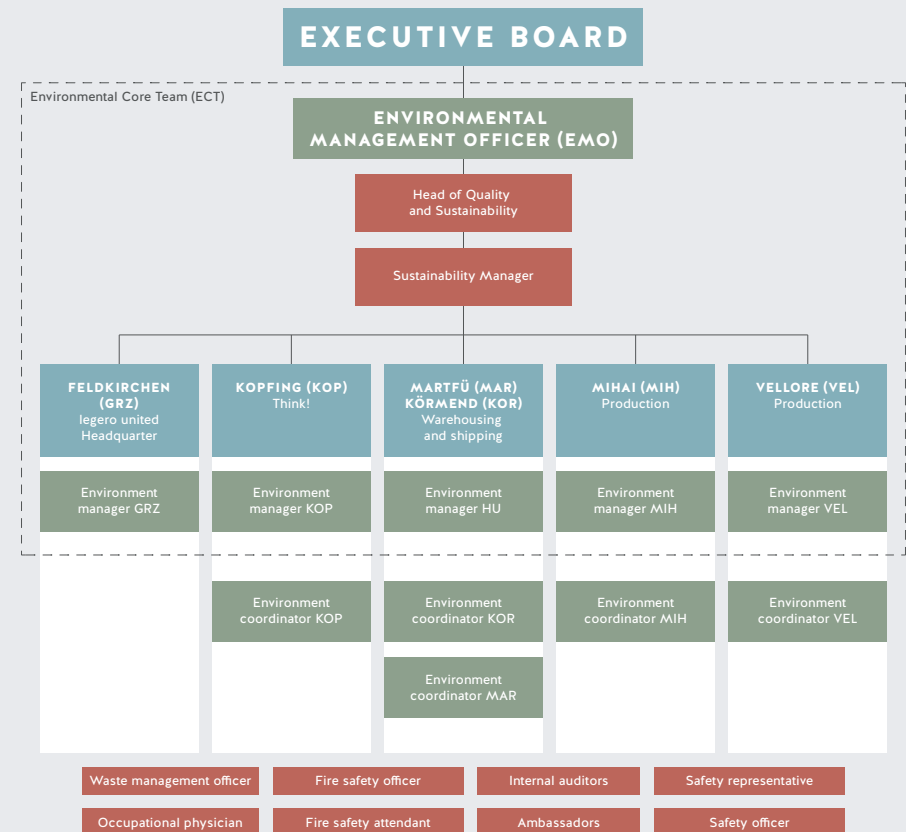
EXECUTIVE BOARD

Environmental Core Team (ECT)

ENVIRONMENTAL MANAGEMENT OFFICER (EMO)

Head of Quality and Sustainability

Sustainability Manager

FELDKIRCHEN (GRZ)
legero united Headquarter

Environment manager GRZ

KOPFING (KOP)
Think!

Environment manager KOP

Environment coordinator KOP

MARTFÜ (MAR) KÖRMEND (KOR)
Warehousing and shipping

Environment manager HU

Environment coordinator KOR

Environment coordinator MAR

MIHAI (MIH)
Production

Environment manager MIH

Environment coordinator MIH

VELLORE (VEL)
Production

Environment manager VEL

Environment coordinator VEL

Waste management officer

Fire safety officer

Internal auditors

Safety representative

Occupational physician

Fire safety attendant

Ambassadors

Safety officer